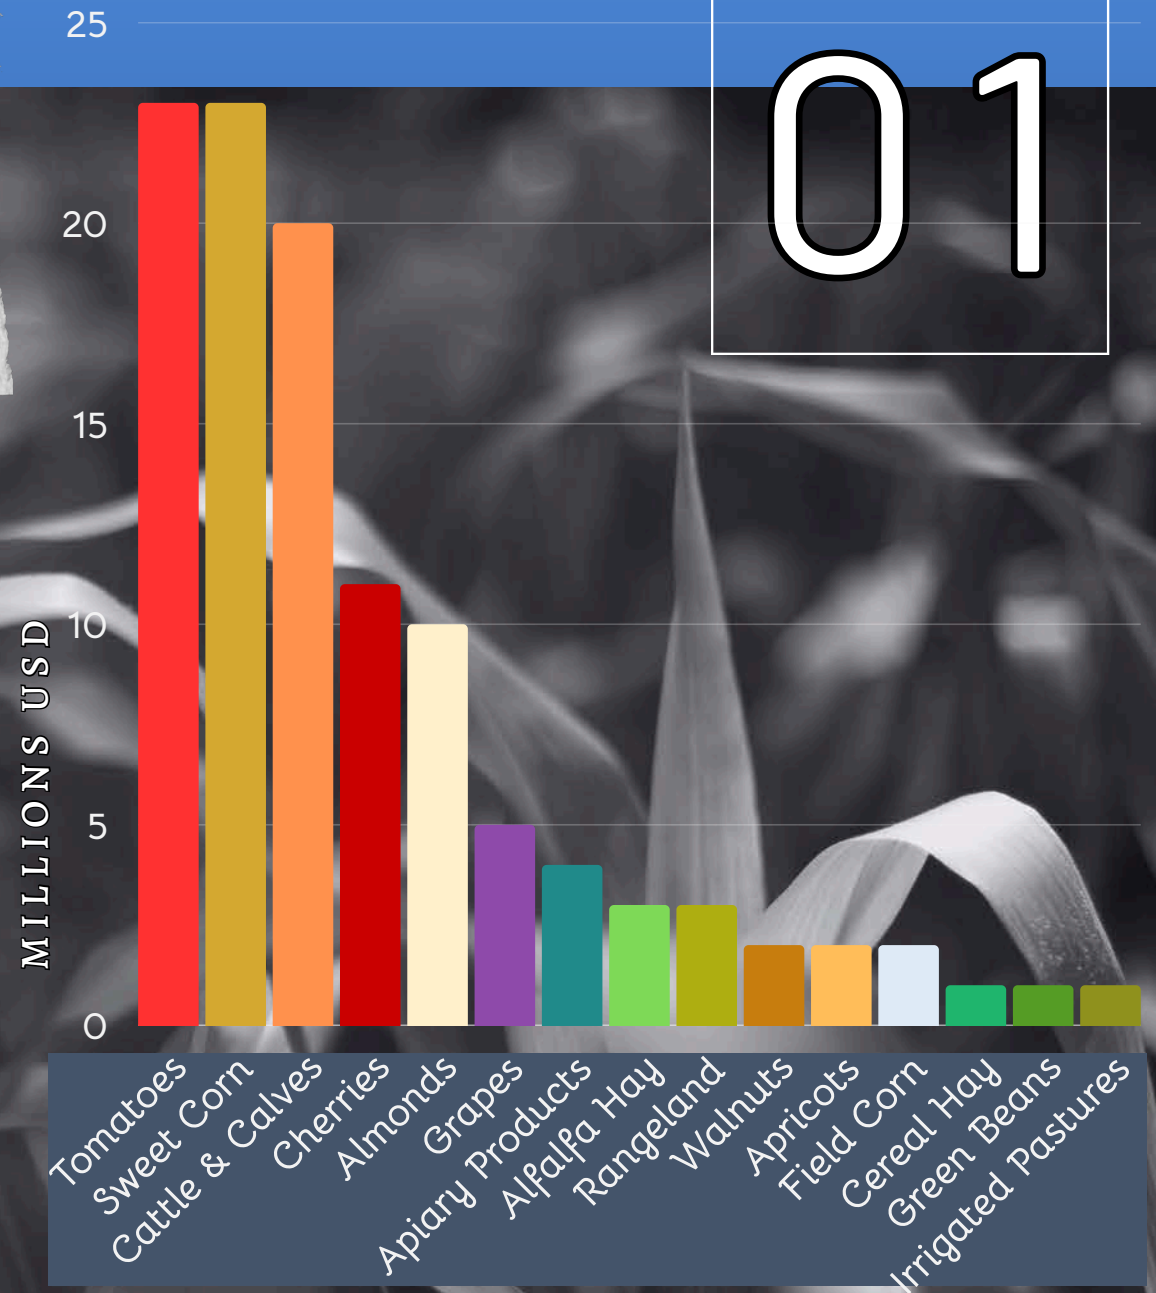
01

MILLIONS USD

25
20
15
10
5
0

Tomatoes
Sweet Corn
Cattle & Calves
Cherries
Almonds
Grapes
Apiary Products
Alfalfa Hay
Rangeland
Walnuts
Apricots
Field Corn
Cereal Hay
Green Beans
Irrigated Pastures